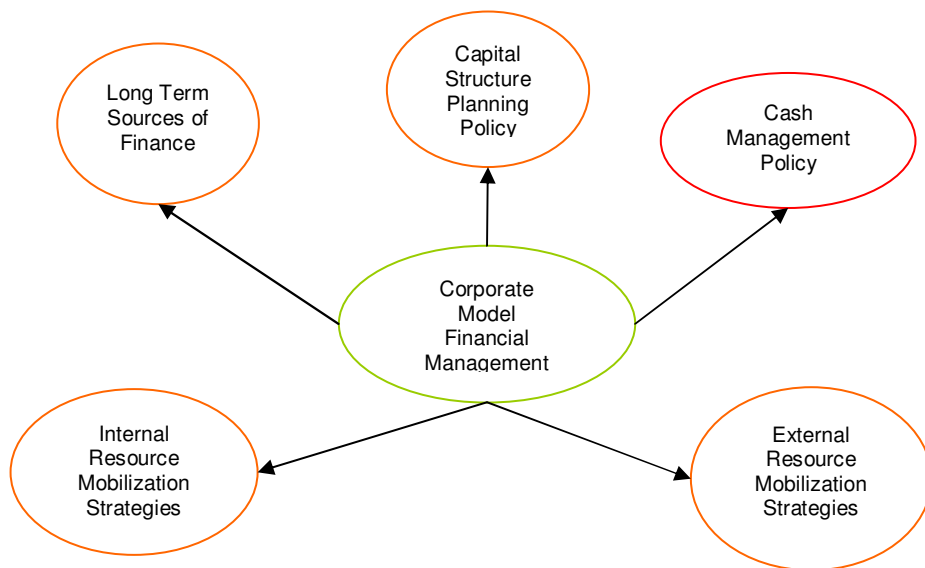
Capital Structure Planning Policy

Long Term Sources of Finance

Cash Management Policy

Corporate Model Financial Management

Internal Resource Mobilization Strategies

External Resource Mobilization Strategies